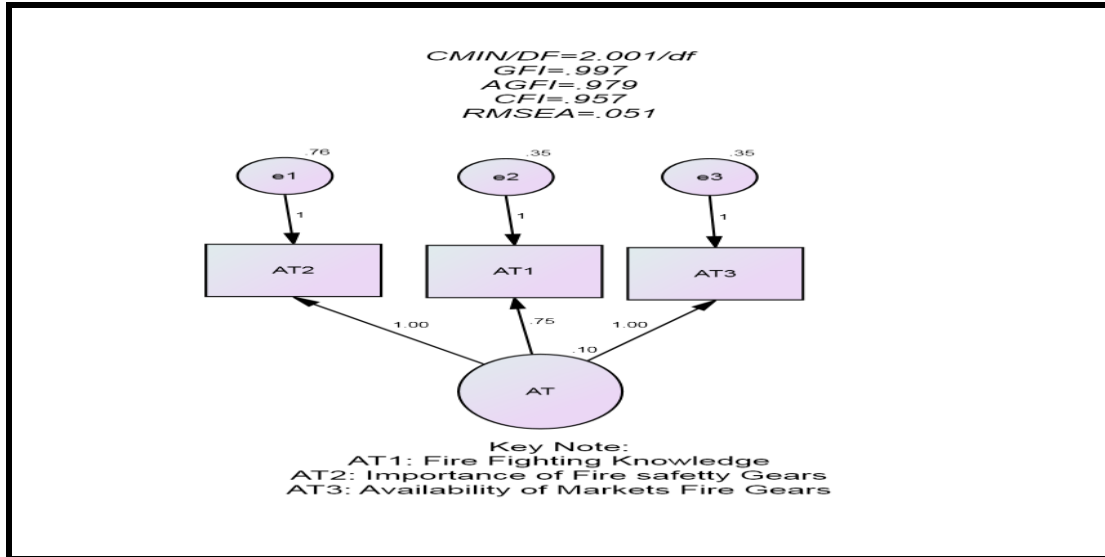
CMIN/DF=2.001/df
GFI=.997
AGFI=.979
CFI=.957
RMSEA=.051

.76
e1
1
.35
e2
1
.35
e3
1

AT2
AT1
AT3

1.00
.75
1.00
.10

AT

Key Note:
AT1: Fire Fighting Knowledge
AT2: Importance of Fire safetty Gears
AT3: Availability of Markets Fire Gears